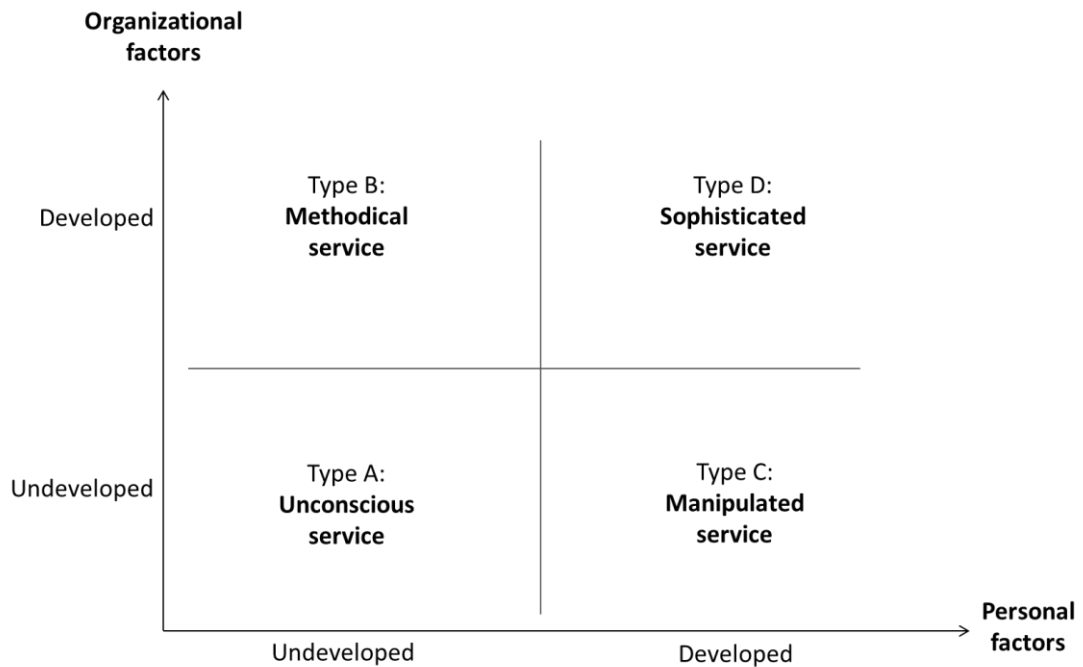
Organizational factors

Developed

Type B:
Methodical service

Type D:
Sophisticated service

Undeveloped

Type A:
Unconscious service

Type C:
Manipulated service

Personal factors

Undeveloped

Developed